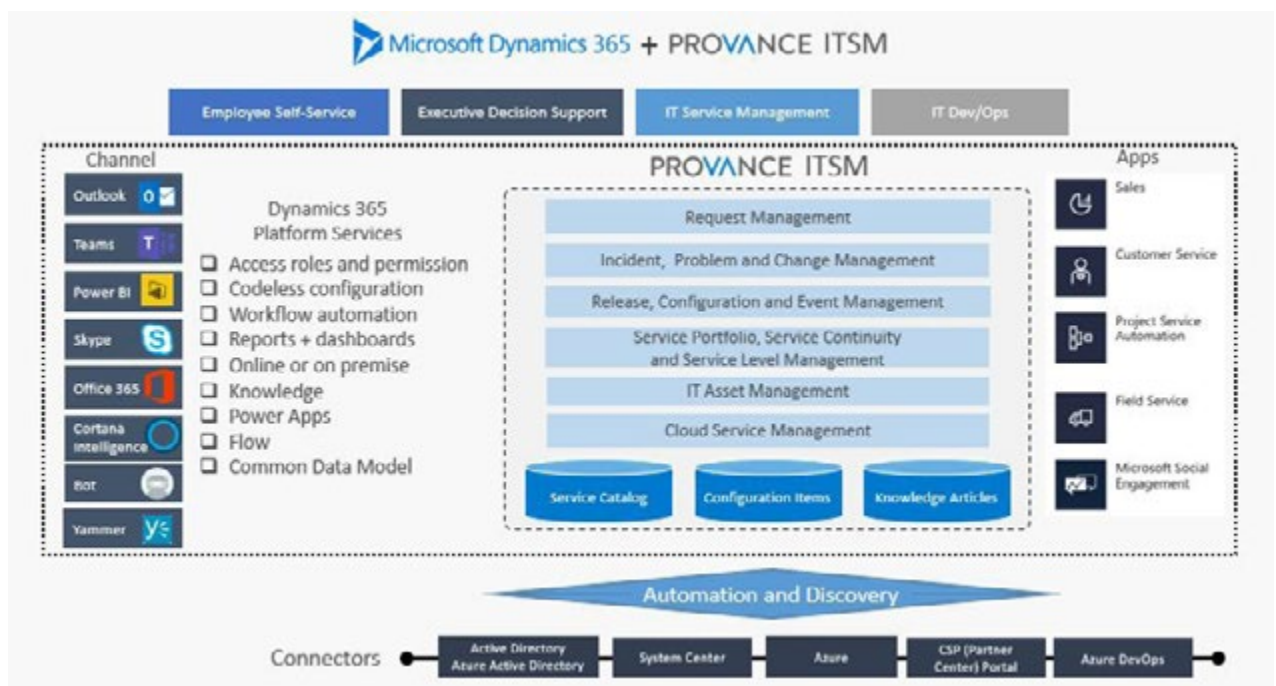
Microsoft Dynamics 365 + PROVANCE ITSM

Employee Self-Service
Executive Decision Support
IT Service Management
IT Dev/Ops

Channel
Outlook
Teams
Power BI
Skype
Office 365
Cortana Intelligence
Bot
Yammer

Dynamics 365 Platform Services
☐ Access roles and permission
☐ Codeless configuration
☐ Workflow automation
☐ Reports + dashboards
☐ Online or on premise
☐ Knowledge
☐ Power Apps
☐ Flow
☐ Common Data Model

PROVANCE ITSM
Request Management
Incident, Problem and Change Management
Release, Configuration and Event Management
Service Portfolio, Service Continuity and Service Level Management
IT Asset Management
Cloud Service Management
Service Catalog
Configuration Items
Knowledge Articles

Apps
Sales
Customer Service
Project Service Automation
Field Service
Microsoft Social Engagement

Automation and Discovery

Connectors
Active Directory Azure Active Directory
System Center
Azure
CSP (Partner Center) Portal
Azure DevOps